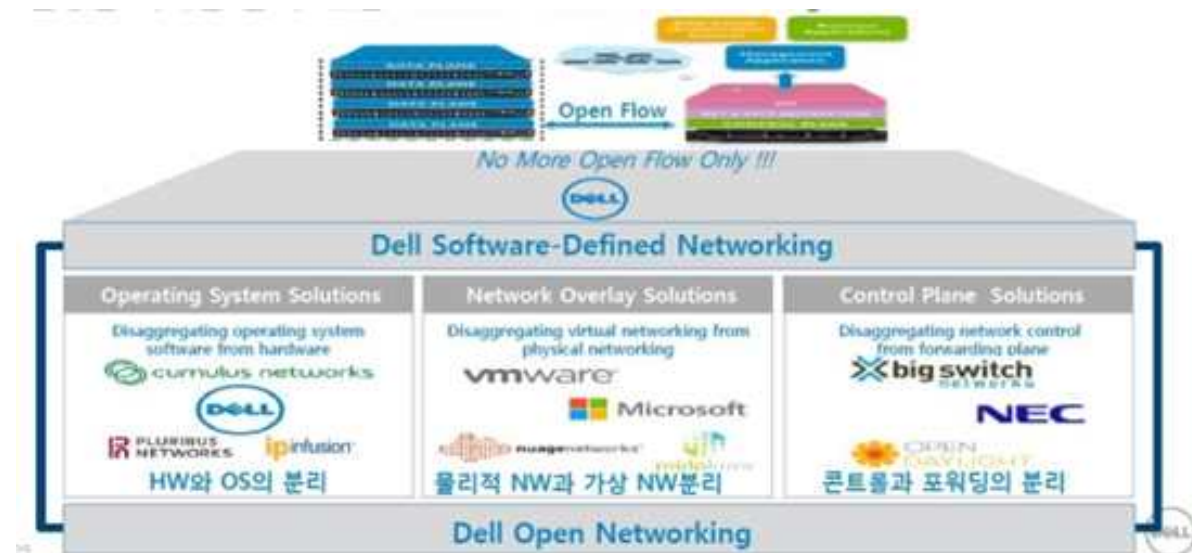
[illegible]

DATA PLANE
DATA PLANE
DATA PLANE
DATA PLANE

Open Flow

CONTROL PLANE

No More Open Flow Only !!!

DELL

Dell Software-Defined Networking

Operating System Solutions

Disaggregating operating system software from hardware

cumulus networks

DELL

PLURIBUS NETWORKS

ipinfusion

HW와 OS의 분리

Network Overlay Solutions

Disaggregating virtual networking from physical networking

vmware

Microsoft

nuagenetworks

midokura

물리적 NW과 가상 NW분리

Control Plane Solutions

Disaggregating network control from forwarding plane

big switch NETWORKS

NEC

OPEN DAYLIGHT

콘트롤과 포워딩의 분리

Dell Open Networking

DELL